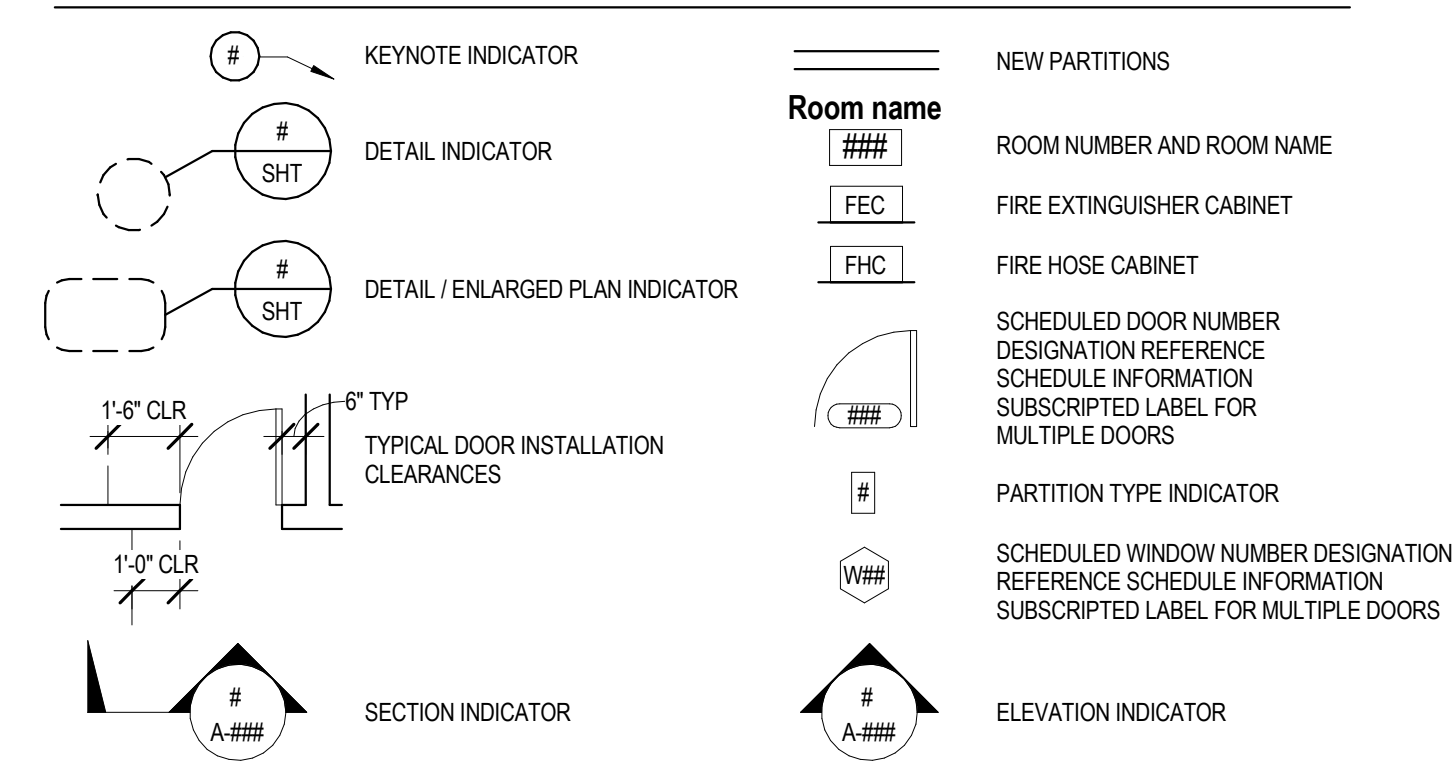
#

KEYNOTE INDICATOR

#
SHT

DETAIL INDICATOR

#
SHT

DETAIL / ENLARGED PLAN INDICATOR

1'-6" CLR

6" TYP

TYPICAL DOOR INSTALLATION CLEARANCES

1'-0" CLR

#
A-###

SECTION INDICATOR

NEW PARTITIONS

Room name
###

ROOM NUMBER AND ROOM NAME

FEC

FIRE EXTINGUISHER CABINET

FHC

FIRE HOSE CABINET

###

SCHEDULED DOOR NUMBER DESIGNATION REFERENCE SCHEDULE INFORMATION SUBSCRIPTED LABEL FOR MULTIPLE DOORS

#

PARTITION TYPE INDICATOR

W##

SCHEDULED WINDOW NUMBER DESIGNATION REFERENCE SCHEDULE INFORMATION SUBSCRIPTED LABEL FOR MULTIPLE DOORS

#
A-###

ELEVATION INDICATOR